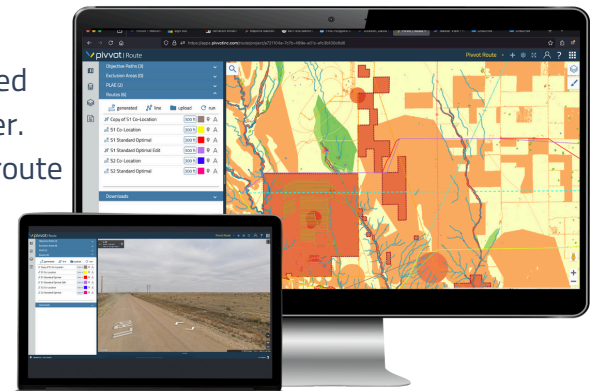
ed
er.
route

pivvot | Route
Pivvot Route
Objective Paths (3)
Exclusion Areas (0)
PLAE (2)
Routes (6)
generated
line
upload
run
Copy of S1 Co-Location
S1 Co-Location
S1 Standard Optimal
S1 Standard Optimal Edit
S2 Co-Location
S2 Standard Optimal
Downloads
300 ft
300 ft
300 ft
300 ft
300 ft
300 ft